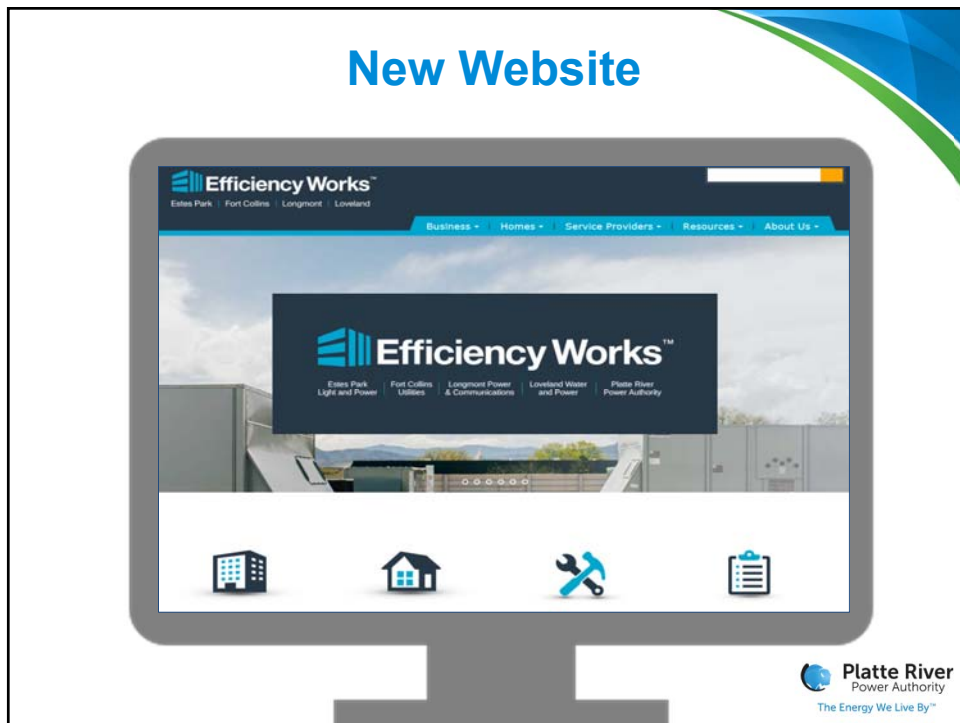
New Website

Efficiency Works™
Estes Park | Fort Collins | Longmont | Loveland

Business ▾ | Homes ▾ | Service Providers ▾ | Resources ▾ | About Us ▾

Efficiency Works™
Estes Park Light and Power | Fort Collins Utilities | Longmont Power & Communications | Loveland Water and Power | Platte River Power Authority

Platte River Power Authority
The Energy We Live By™